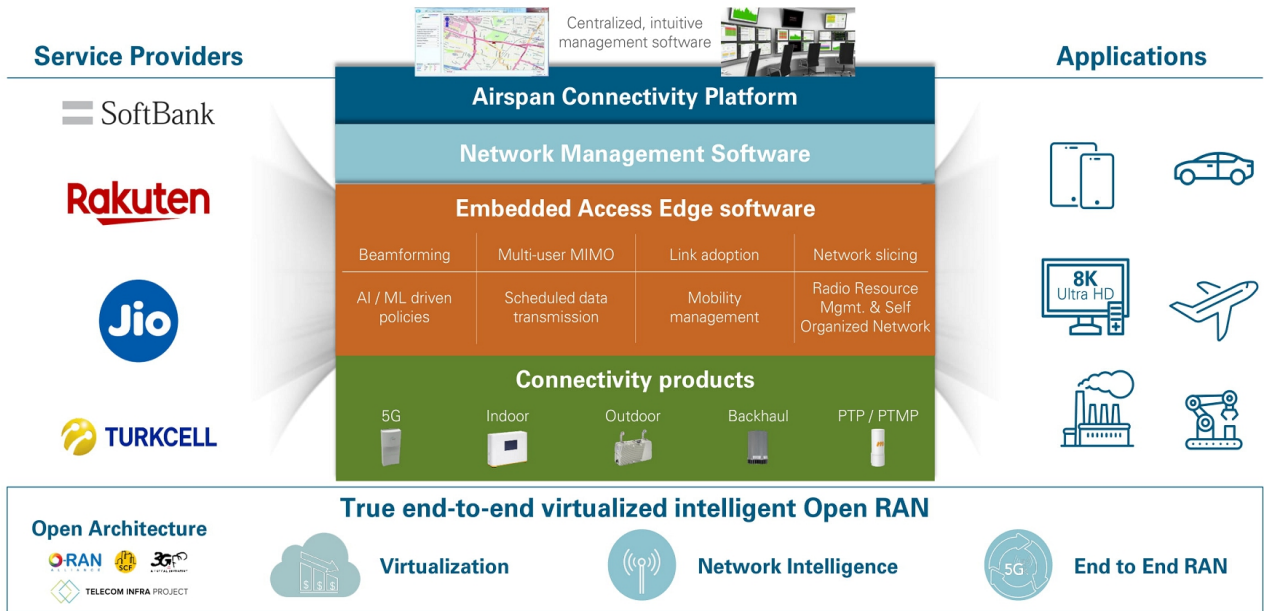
Centralized, intuitive management software

Service Providers

SoftBank

Rakuten

Jio

TURKCELL

Airspan Connectivity Platform

Network Management Software

Embedded Access Edge software

| Beamforming | Multi-user MIMO | Link adoption | Network slicing |
|---|---|---|---|
| AI / ML driven policies | Scheduled data transmission | Mobility management | Radio Resource Mgmt. & Self Organized Network |

Connectivity products

5G

Indoor

Outdoor

Backhaul

PTP / PTMP

Applications

8K Ultra HD

True end-to-end virtualized intelligent Open RAN

Open Architecture

O-RAN ALLIANCE

SCF

3GPP

TELECOM INFRA PROJECT

Virtualization

Network Intelligence

5G

End to End RAN